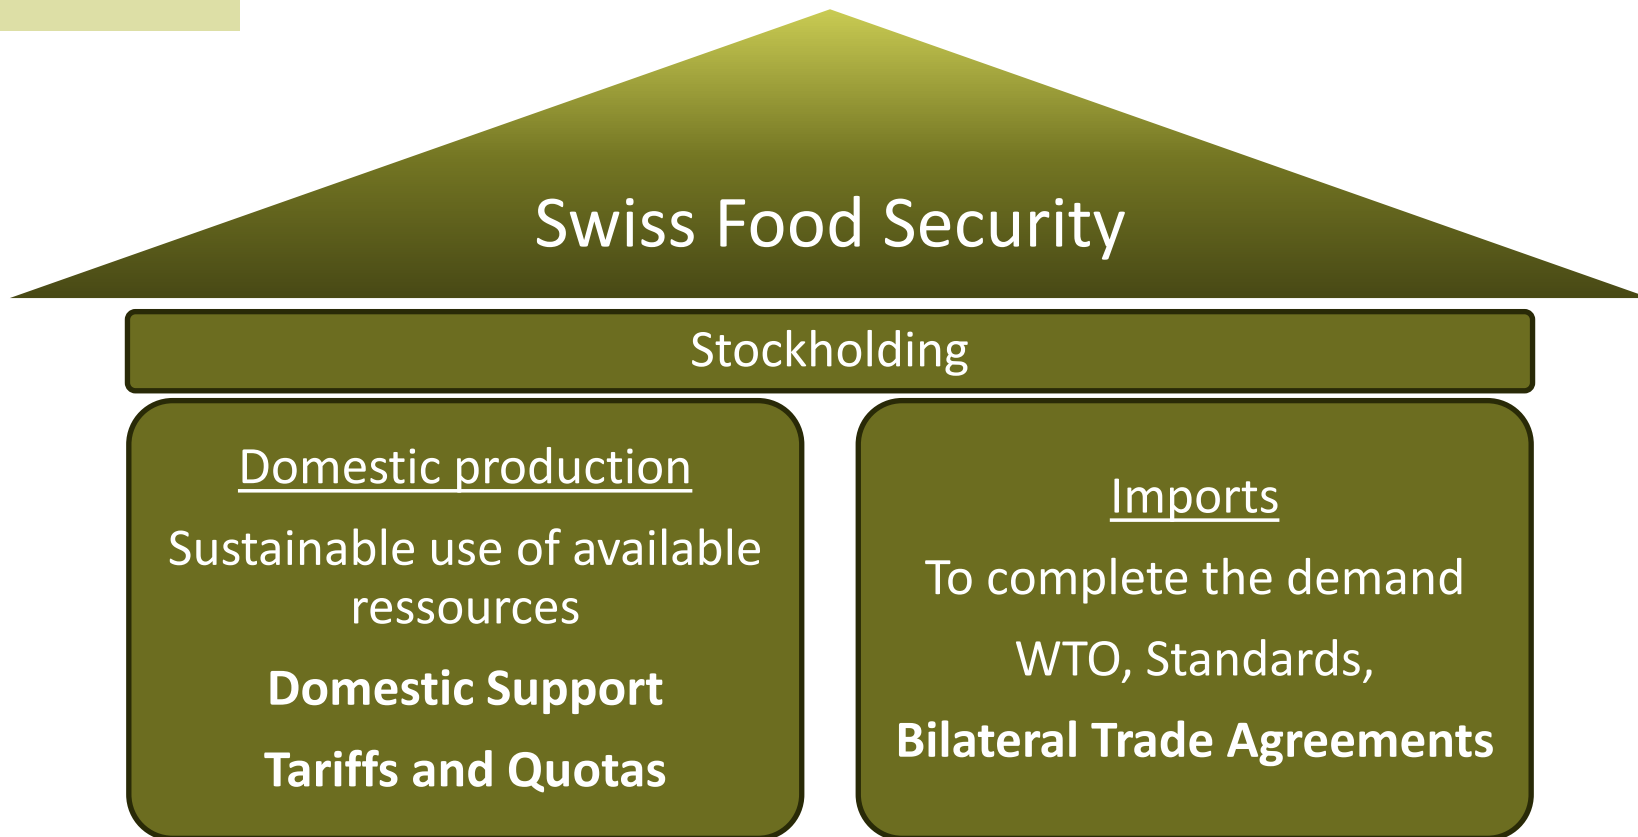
Swiss Food Security

Stockholding

Domestic production

Sustainable use of available ressources

**Domestic Support**

**Tariffs and Quotas**

Imports

To complete the demand

WTO, Standards,

**Bilateral Trade Agreements**